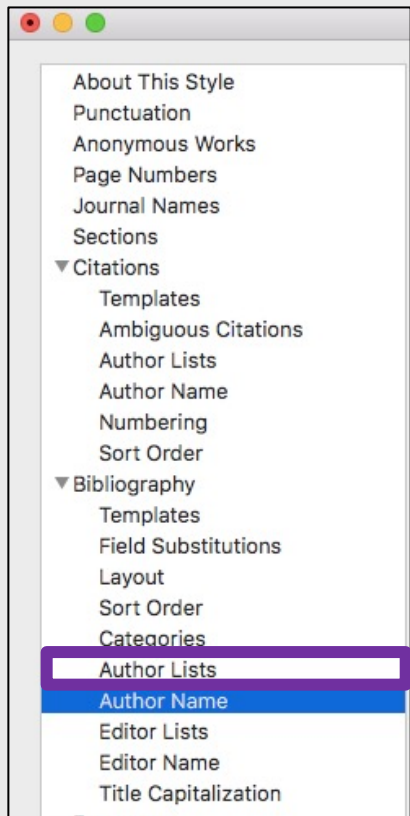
About This Style
Punctuation
Anonymous Works
Page Numbers
Journal Names
Sections
▼Citations
Templates
Ambiguous Citations
Author Lists
Author Name
Numbering
Sort Order
▼Bibliography
Templates
Field Substitutions
Layout
Sort Order
Categories
Author Lists
Author Name
Editor Lists
Editor Name
Title Capitalization